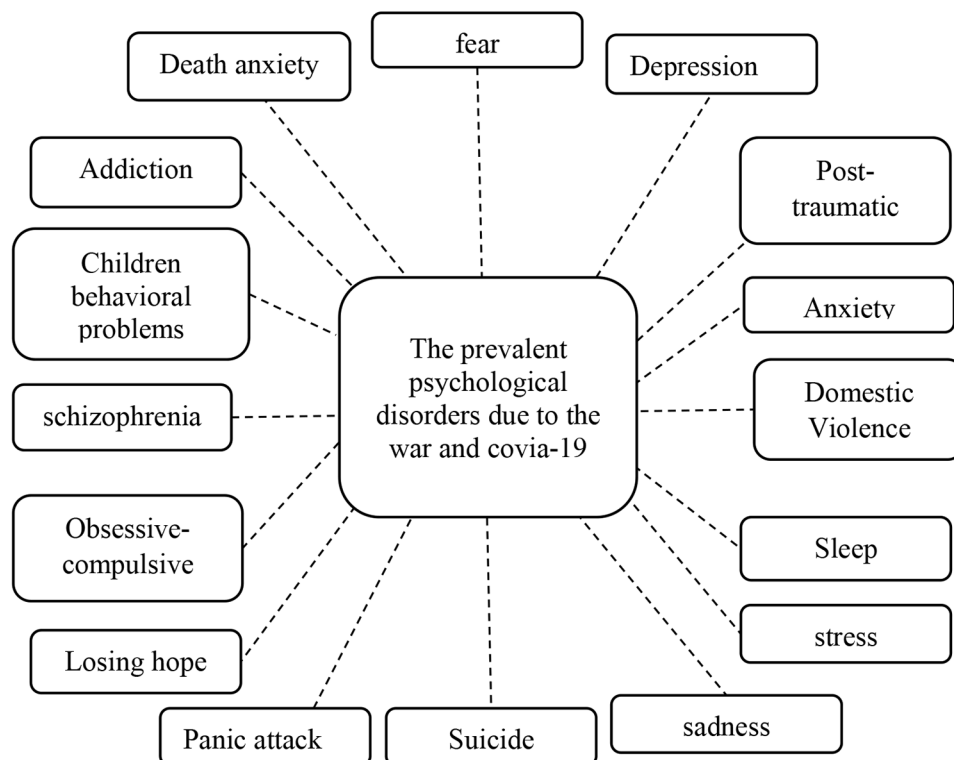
Death anxiety

fear

Depression

Addiction

Post-traumatic

Children behavioral problems

Anxiety

The prevalent psychological disorders due to the war and covia-19

schizophrenia

Domestic Violence

Obsessive-compulsive

Sleep

stress

Losing hope

Panic attack

Suicide

sadness